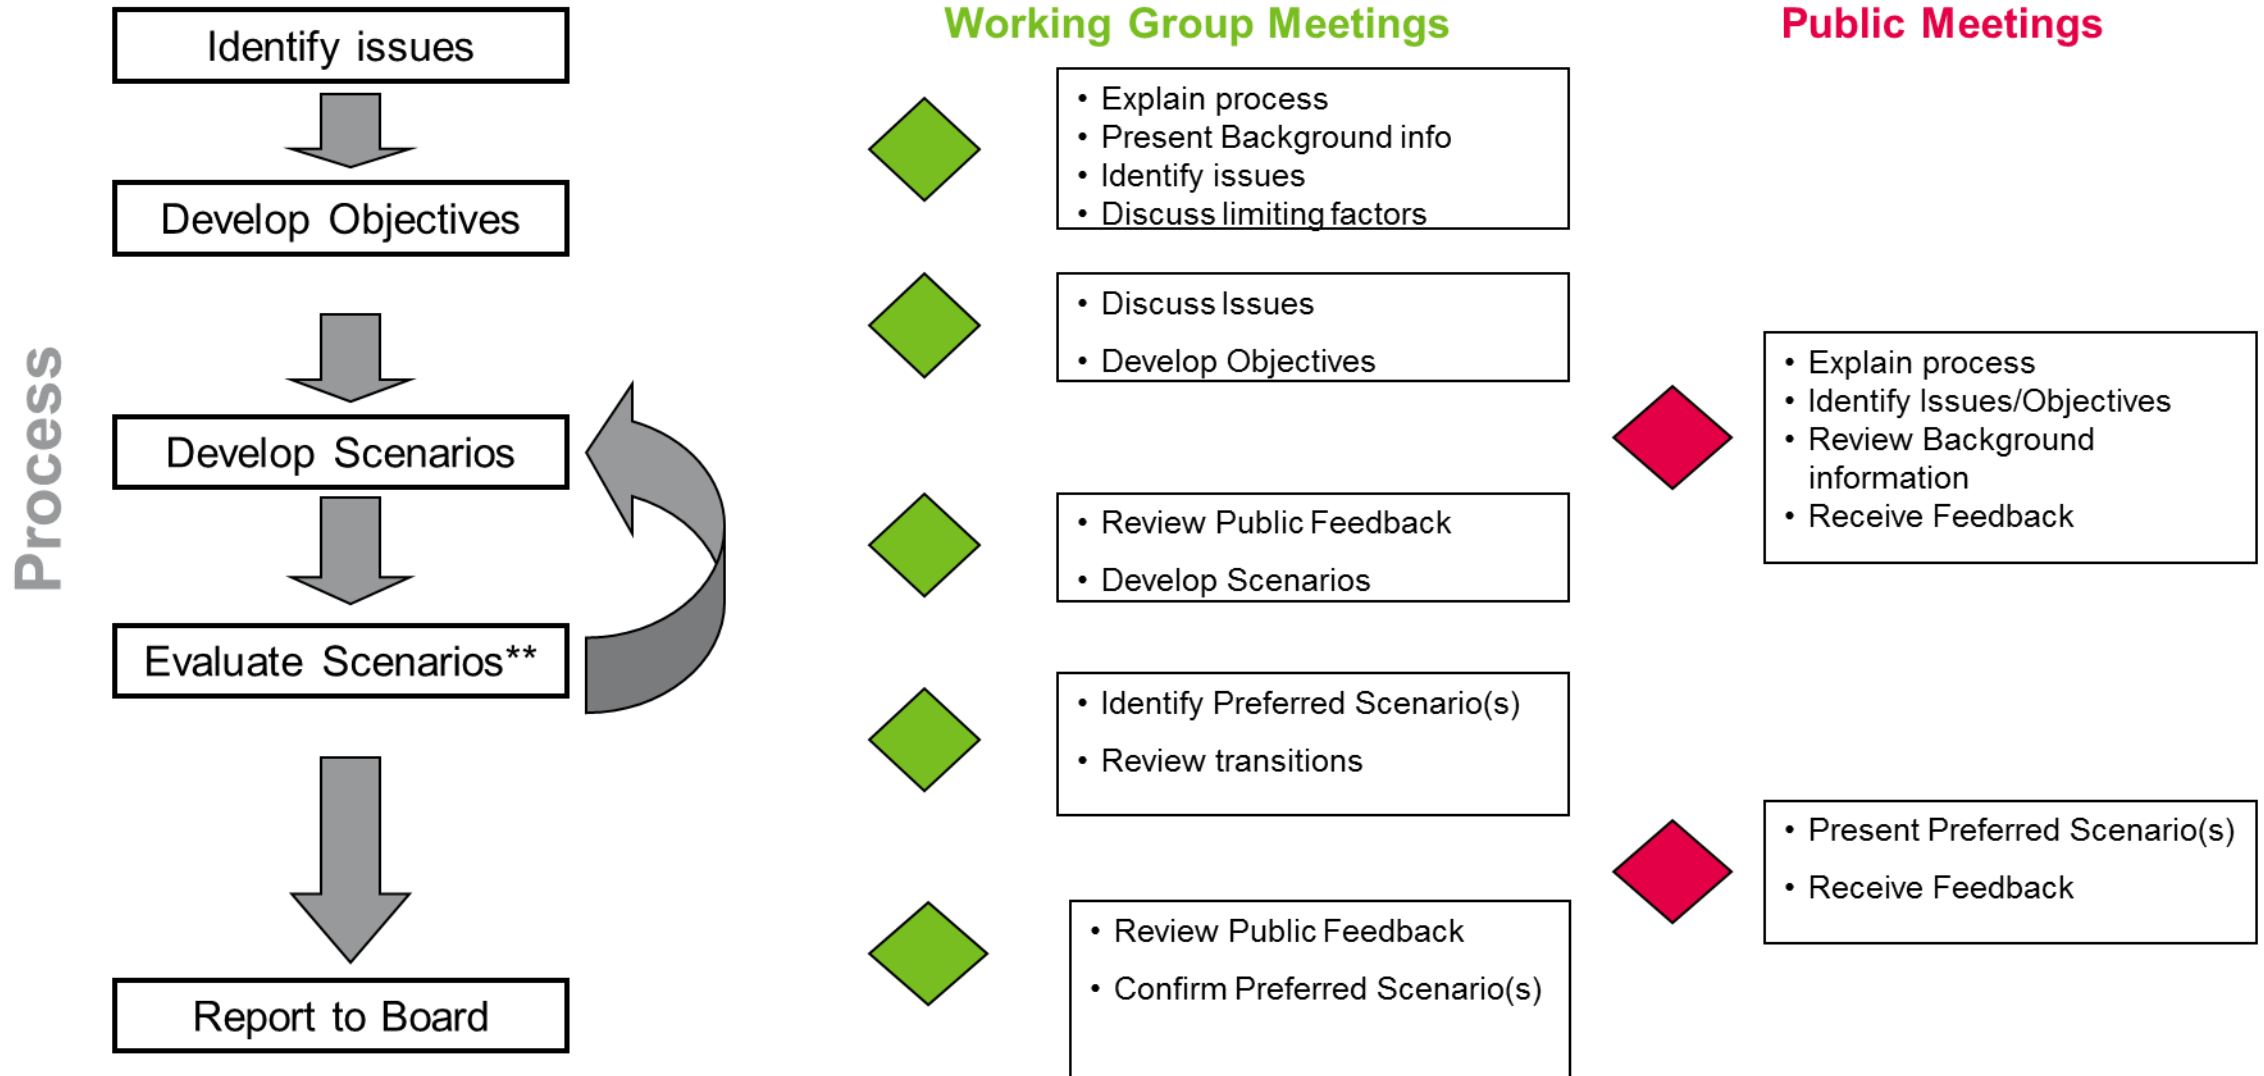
Process

Identify issues

Develop Objectives

Develop Scenarios

Evaluate Scenarios**

Report to Board

Working Group Meetings

• Explain process
• Present Background info
• Identify issues
• Discuss limiting factors

• Discuss Issues
• Develop Objectives

• Review Public Feedback
• Develop Scenarios

• Identify Preferred Scenario(s)
• Review transitions

• Review Public Feedback
• Confirm Preferred Scenario(s)

Public Meetings

• Explain process
• Identify Issues/Objectives
• Review Background information
• Receive Feedback

• Present Preferred Scenario(s)
• Receive Feedback